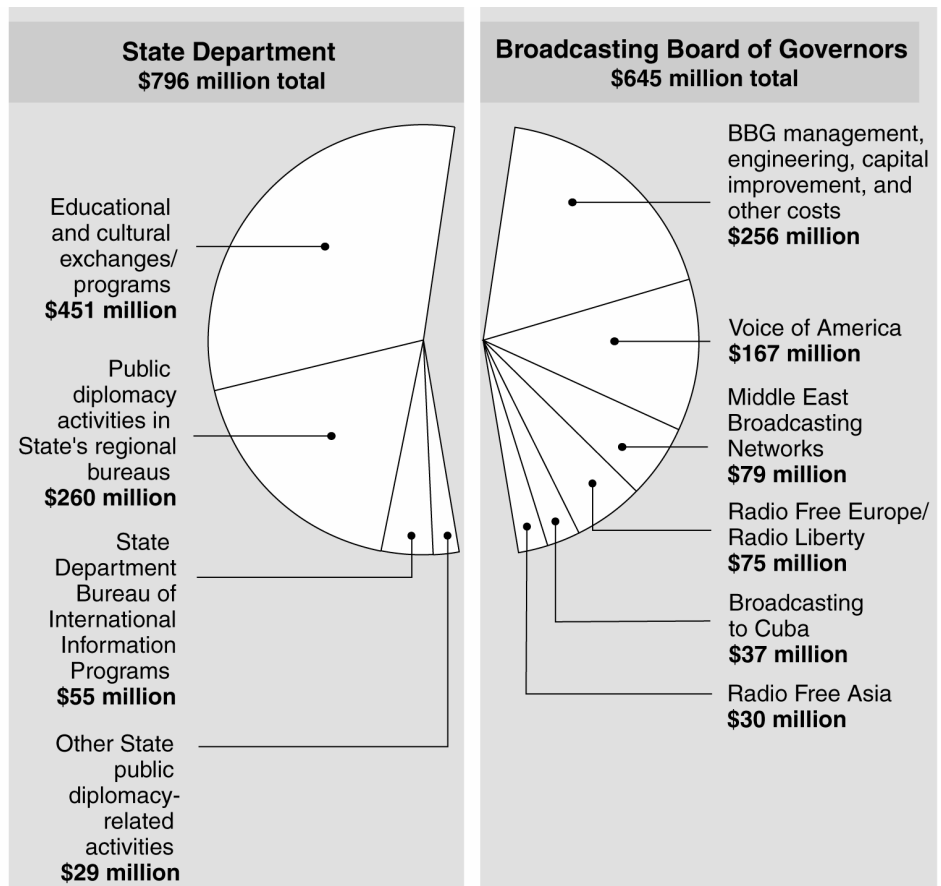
State Department
$796 million total

Educational and cultural exchanges/ programs
$451 million

Public diplomacy activities in State's regional bureaus
$260 million

State Department Bureau of International Information Programs
$55 million

Other State public diplomacy-related activities
$29 million

Broadcasting Board of Governors
$645 million total

BBG management, engineering, capital improvement, and other costs
$256 million

Voice of America
$167 million

Middle East Broadcasting Networks
$79 million

Radio Free Europe/ Radio Liberty
$75 million

Broadcasting to Cuba
$37 million

Radio Free Asia
$30 million